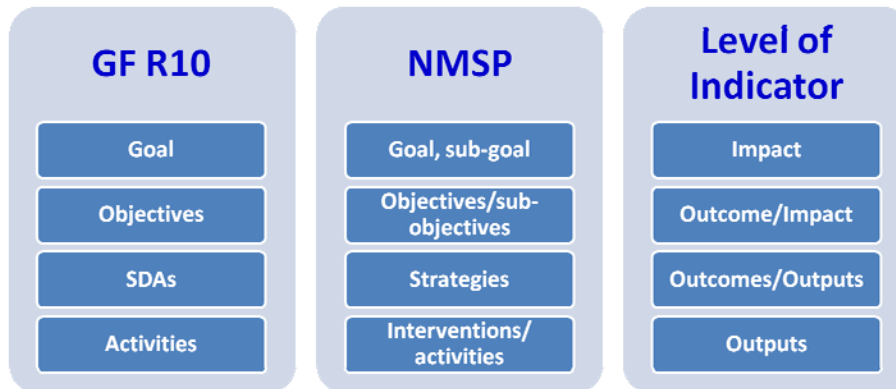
GF R10

Goal

Objectives

SDAs

Activities

NMSP

Goal, sub-goal

Objectives/sub-objectives

Strategies

Interventions/ activities

Level of Indicator

Impact

Outcome/Impact

Outcomes/Outputs

Outputs